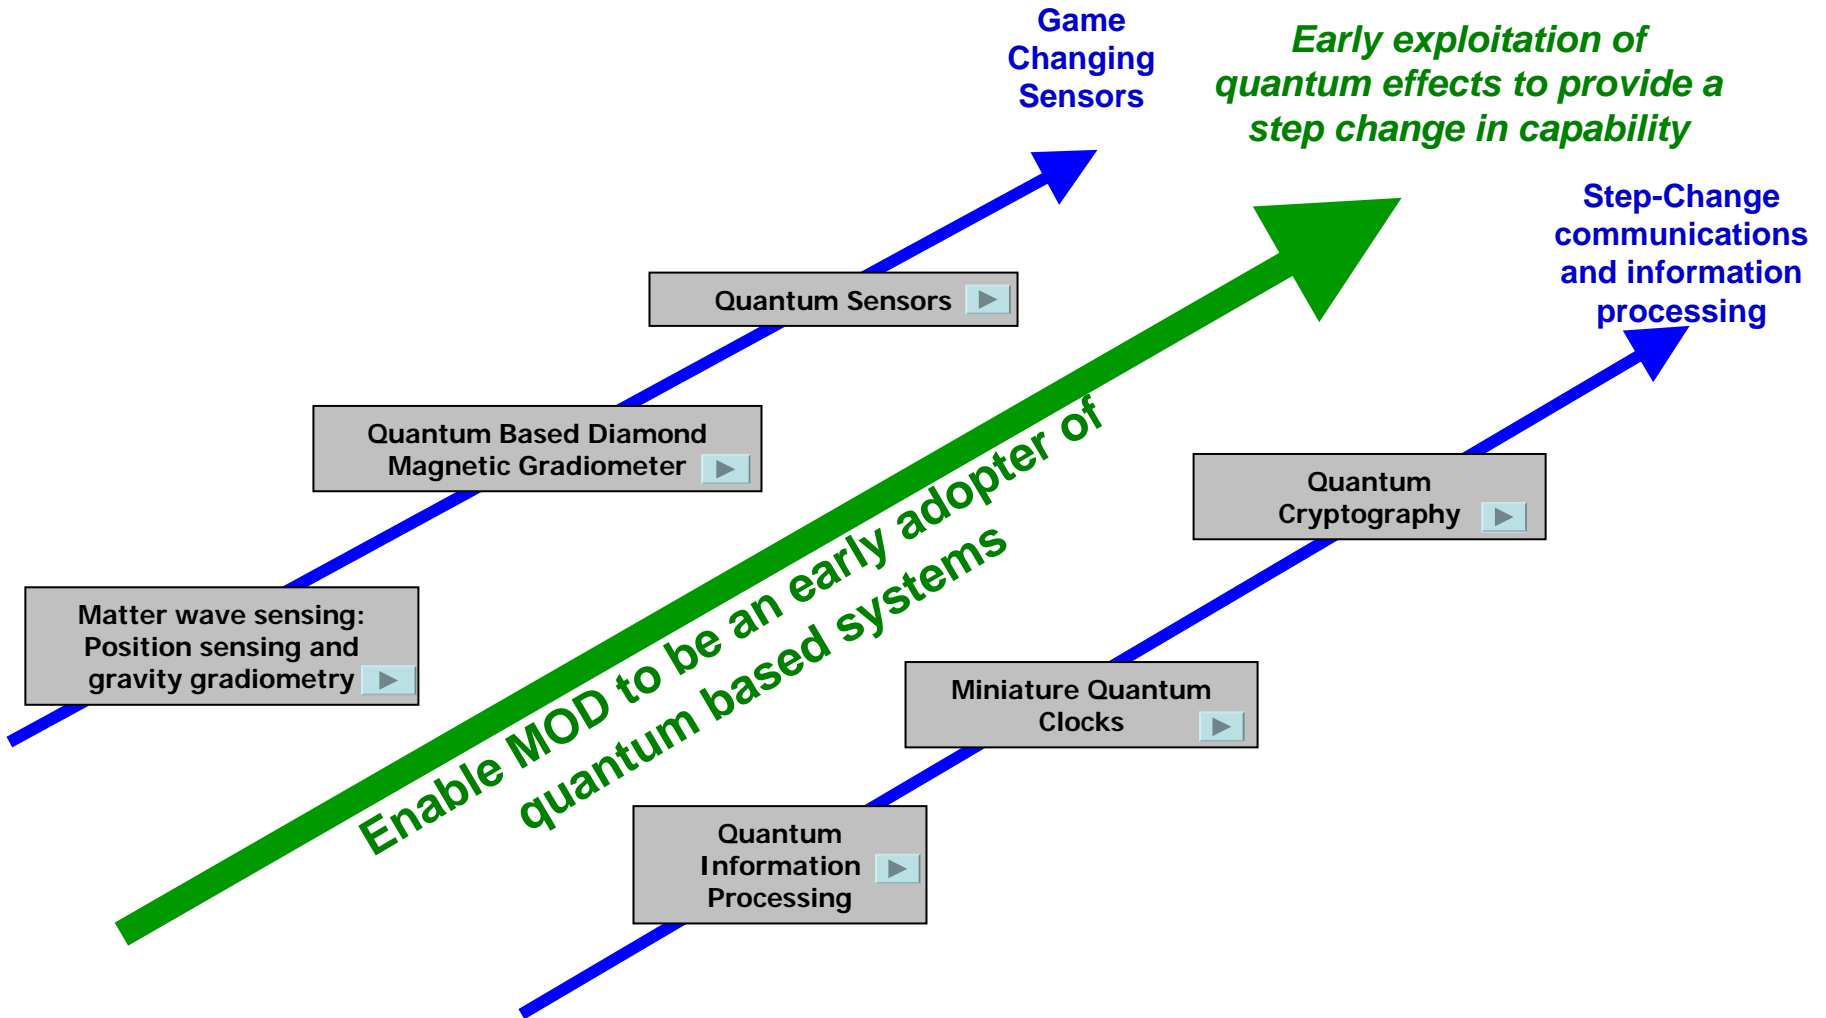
Game Changing Sensors

Early exploitation of quantum effects to provide a step change in capability

Step-Change communications and information processing

Quantum Sensors

Quantum Based Diamond Magnetic Gradiometer

Matter wave sensing: Position sensing and gravity gradiometry

Enable MOD to be an early adopter of quantum based systems

Quantum Cryptography

Miniature Quantum Clocks

Quantum Information Processing